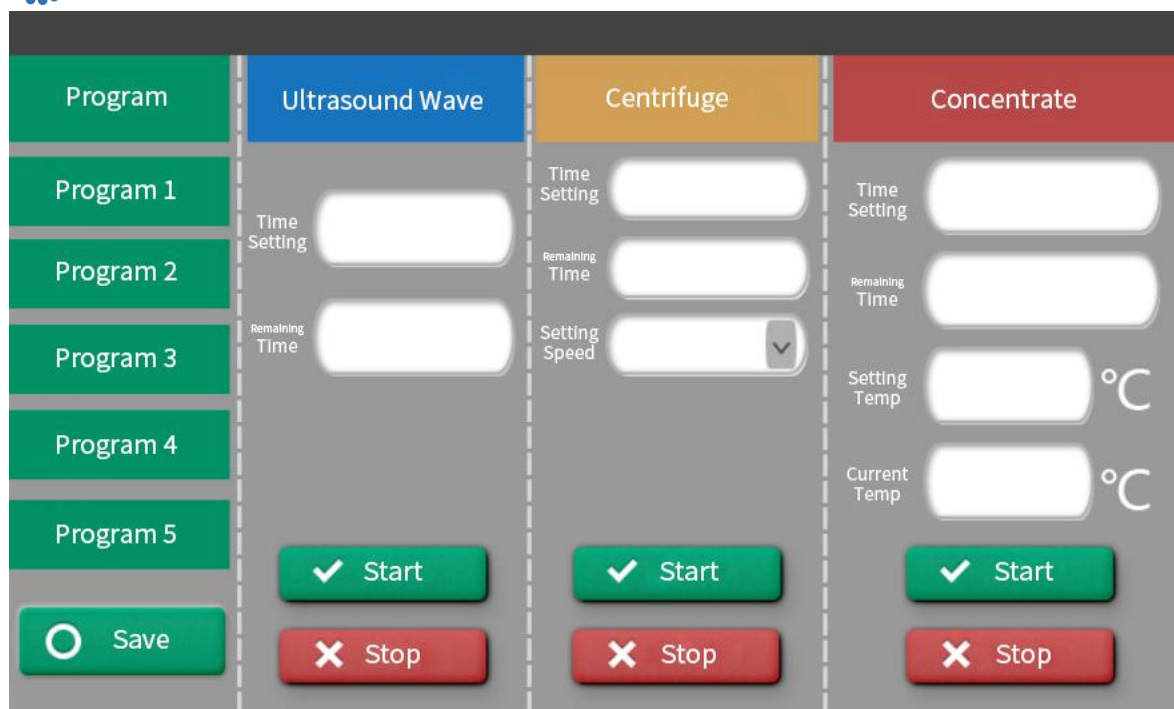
Program

Program 1

Program 2

Program 3

Program 4

Program 5

Save

Ultrasound Wave

Time Setting

Remaining Time

Start

Stop

Centrifuge

Time Setting

Remaining Time

Setting Speed

Start

Stop

Concentrate

Time Setting

Remaining Time

Setting Temp

°C

Current Temp

°C

Start

Stop